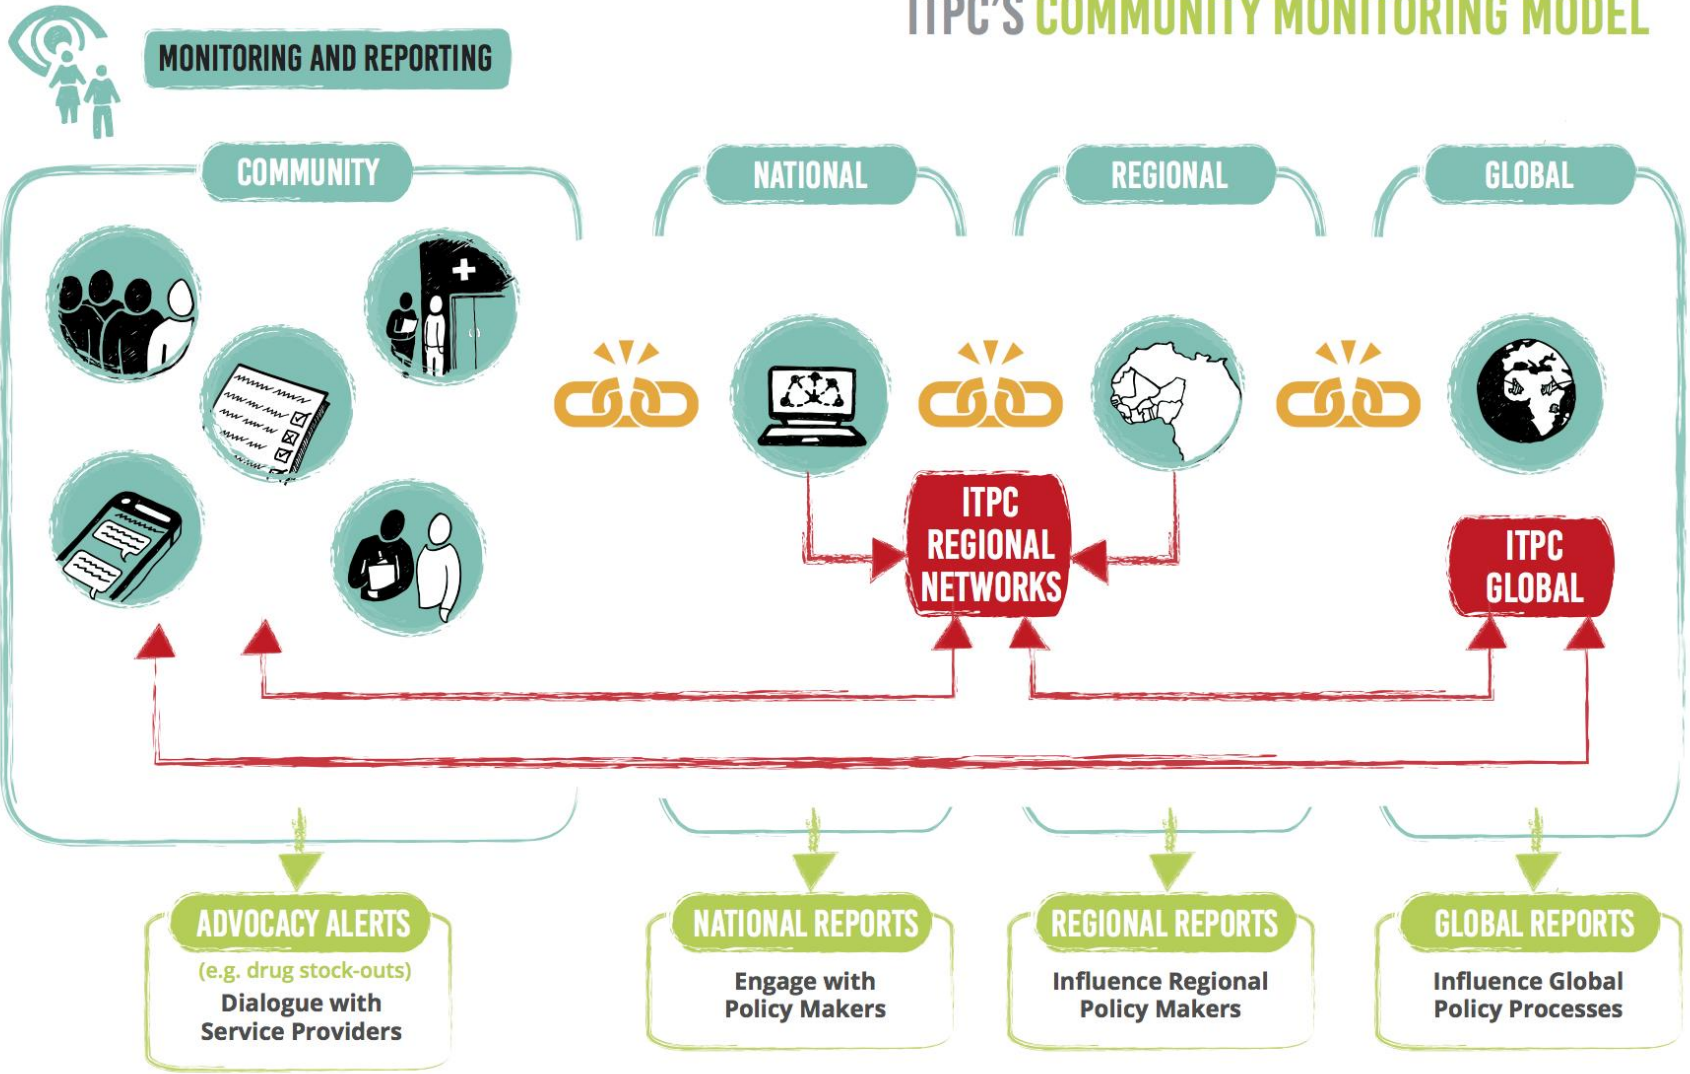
ITPC'S COMMUNITY MONITORING MODEL

MONITORING AND REPORTING

COMMUNITY

NATIONAL

REGIONAL

GLOBAL

ITPC REGIONAL NETWORKS

ITPC GLOBAL

ADVOCACY ALERTS
(e.g. drug stock-outs)
Dialogue with Service Providers

NATIONAL REPORTS
Engage with Policy Makers

REGIONAL REPORTS
Influence Regional Policy Makers

GLOBAL REPORTS
Influence Global Policy Processes